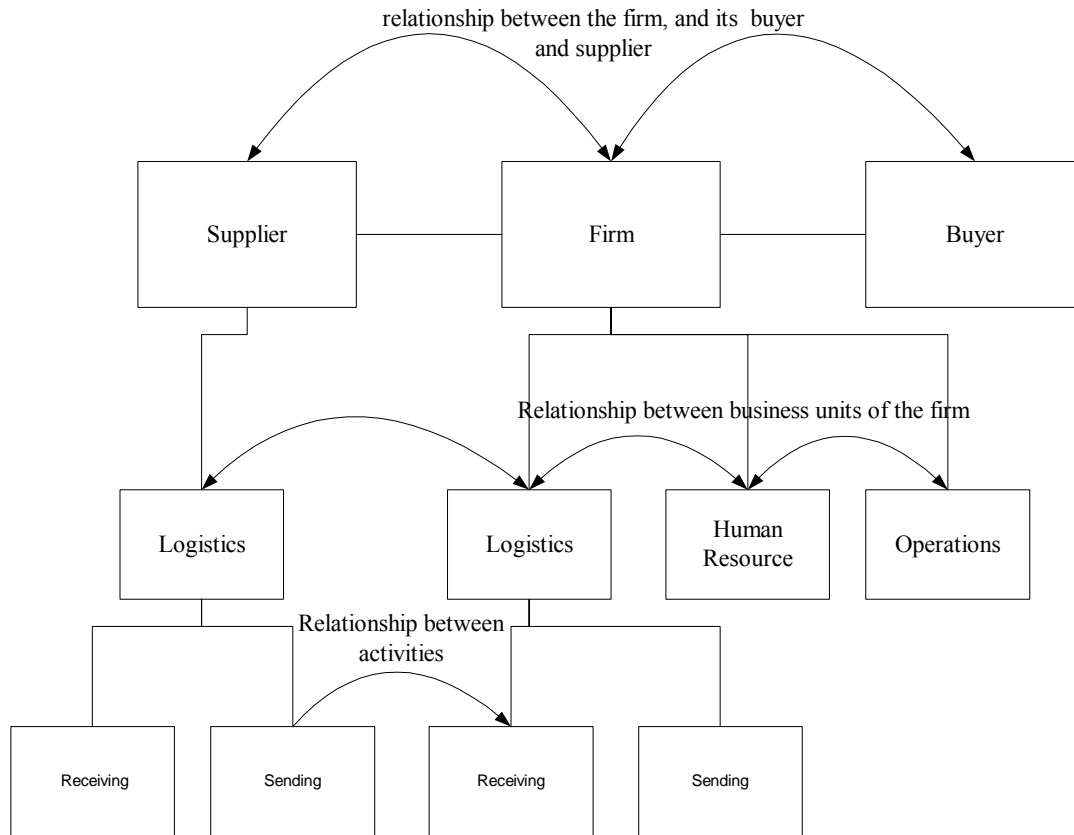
relationship between the firm, and its buyer and supplier

Supplier

Firm

Buyer

Relationship between business units of the firm

Logistics

Logistics

Human Resource

Operations

Relationship between activities

Receiving

Sending

Receiving

Sending